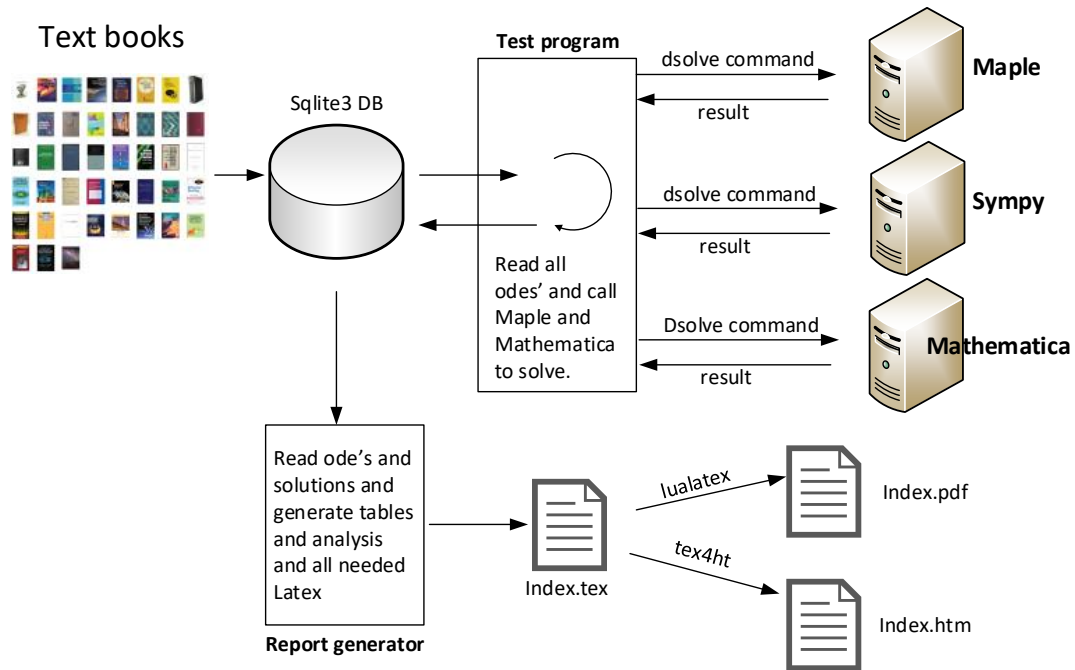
Text books

Sqlite3 DB

Test program

Read all odes' and call Maple and Mathematica to solve.

dsolve command

result

Maple

dsolve command

result

Sympy

Dsolve command

result

Mathematica

Read ode's and solutions and generate tables and analysis and all needed Latex

Report generator

Index.tex

lualatex

Index.pdf

tex4ht

Index.htm